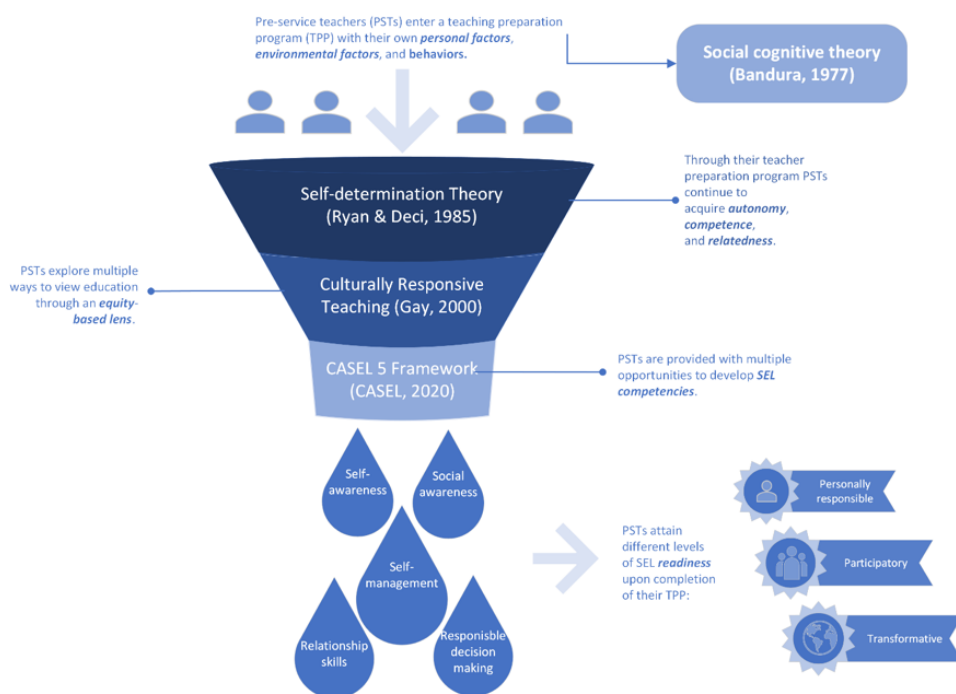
Pre-service teachers (PSTs) enter a teaching preparation program (TPP) with their own personal factors, environmental factors, and behaviors.

Social cognitive theory (Bandura, 1977)

Self-determination Theory (Ryan & Deci, 1985)

Through their teacher preparation program PSTs continue to acquire autonomy, competence, and relatedness.

PSTs explore multiple ways to view education through an equity-based lens.

Culturally Responsive Teaching (Gay, 2000)

CASEL 5 Framework (CASEL, 2020)

PSTs are provided with multiple opportunities to develop SEL competencies.

Self-awareness

Social awareness

Self-management

Relationship skills

Responsible decision making

PSTs attain different levels of SEL readiness upon completion of their TPP:

Personally responsible

Participatory

Transformative